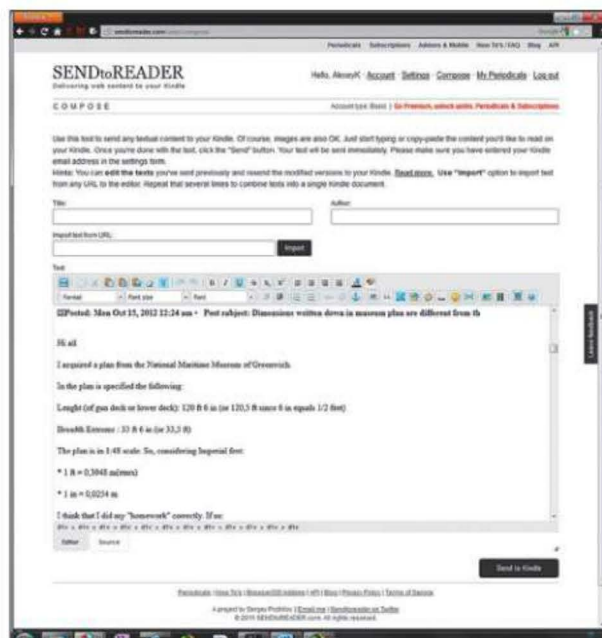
sendtoreader.com

Periodicals Subscriptions Addons & Mobile How To's FAQ Blog API

SENDtoREADER
Delivering web content to your Kindle

Hello, AlexeyK Account Settings Compose My Periodicals Log out

COMPOSE

Account type: Basic | Go Premium, unlock addons, Periodicals & Subscriptions

Use this tool to send any textual content to your Kindle. Of course, images are also OK. Just start typing or copy-paste the content you'd like to read on your Kindle. Once you're done with the text, click the "Send" button. Your text will be sent immediately. Please make sure you have entered your Kindle email address in the settings form.
Hints: You can edit the texts you've sent previously and resend the modified versions to your Kindle. Read more. Use "Import" option to import text from any URL to the editor. Repeat that several times to combine texts into a single Kindle document.

Title:

Author:

Import text from URL:

Import

Text:

Format Font size Font

Posted: Mon Oct 15, 2012 12:24 am • Post subject: Dimensions written down in museum plan are different from th

Hi all

I acquired a plan from the National Maritime Museum of Greenwich

In the plan is specified the following:

Lenght (of gun deck or lower deck): 120 ft 6 in (or 120,5 ft since 6 in equals 1/2 feet)

Breadth Extreme : 33 ft 6 in (or 33,5 ft)

The plan is in 1:48 scale. So, considering Imperial feet:

* 1 ft = 0,3048 m(mts)

* 1 in = 0,0254 m

I think that I did my "homework" correctly. If so:

Editor Source

Send to Kindle

Periodicals | How To's | Browser/OS Addons | API | Blog | Privacy Policy | Terms of Service

A project by Sergey Prokhov | Email me | Sendtoreader on Twitter
© 2011 SENDtoREADER.com. All rights reserved.

Leave feedback